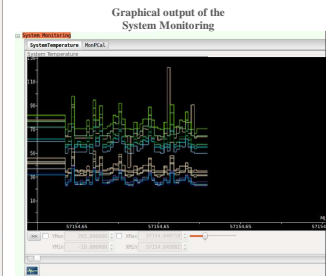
Graphical output of the System Monitoring

System Monitoring

SystemTemperature MonPCal

System Temperature

120

110

100

90

80

70

60

50

40

30

20

10

57154.65

57154.65

57154.65

57154

>>

YMax

YMin 10.000000

XMax

XMin 57154.648963